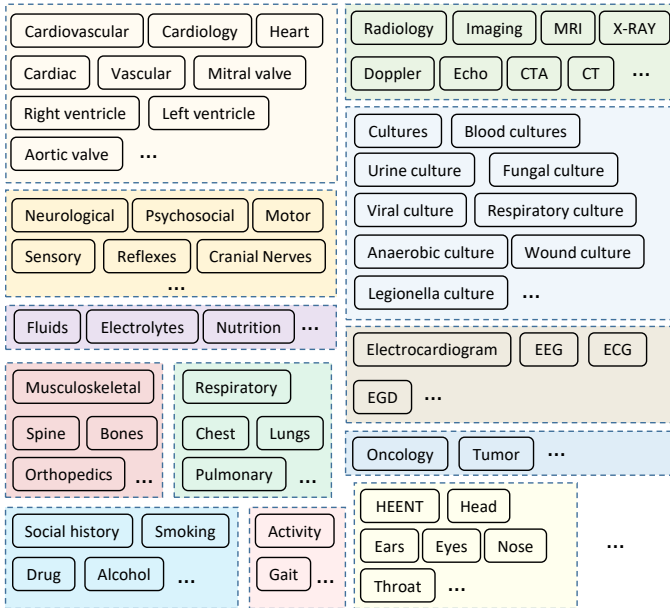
Cardiovascular
Cardiology
Heart
Cardiac
Vascular
Mitral valve
Right ventricle
Left ventricle
Aortic valve
...

Neurological
Psychosocial
Motor
Sensory
Reflexes
Cranial Nerves
...

Fluids
Electrolytes
Nutrition
...

Musculoskeletal
Spine
Bones
Orthopedics
...

Respiratory
Chest
Lungs
Pulmonary
...

Social history
Smoking
Drug
Alcohol
...

Activity
Gait
...

Radiology
Imaging
MRI
X-RAY
Doppler
Echo
CTA
CT
...

Cultures
Blood cultures
Urine culture
Fungal culture
Viral culture
Respiratory culture
Anaerobic culture
Wound culture
Legionella culture
...

Electrocardiogram
EEG
ECG
EGD
...

Oncology
Tumor
...

HEENT
Head
Ears
Eyes
Nose
Throat
...

...